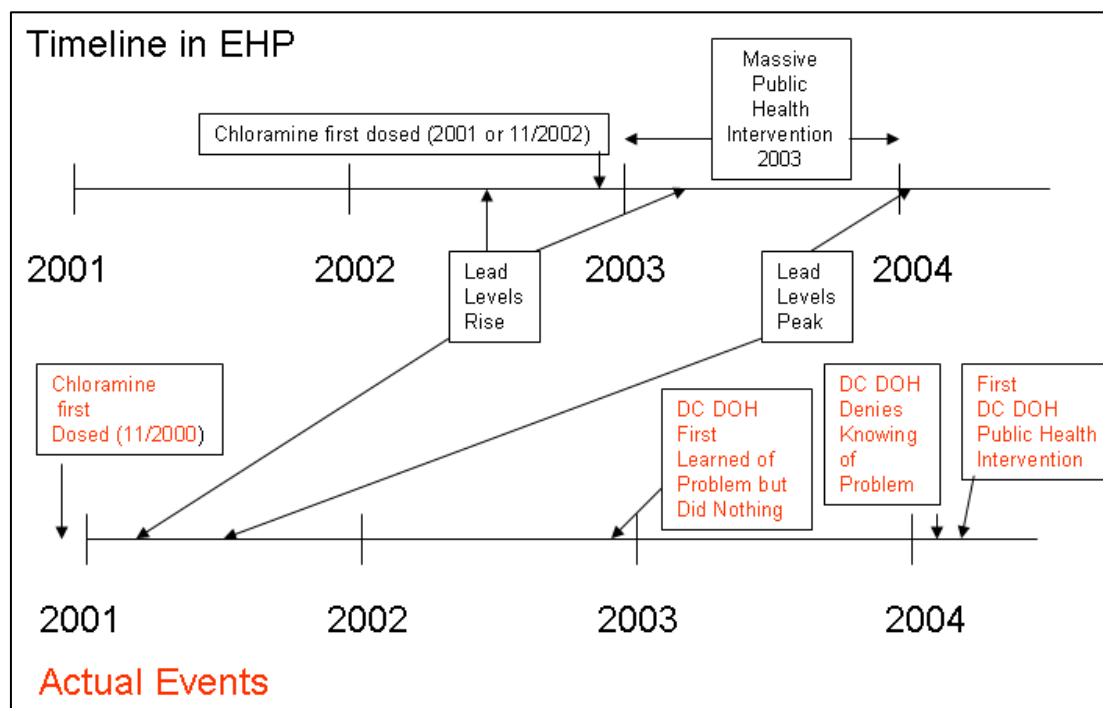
Timeline in EHP

Massive Public Health Intervention 2003

Chloramine first dosed (2001 or 11/2002)

2001

2002

Lead Levels Rise

2003

Lead Levels Peak

2004

Chloramine first Dosed (11/2000)

DC DOH First Learned of Problem but Did Nothing

DC DOH Denies Knowing of Problem

First DC DOH Public Health Intervention

2001

2002

2003

2004

Actual Events